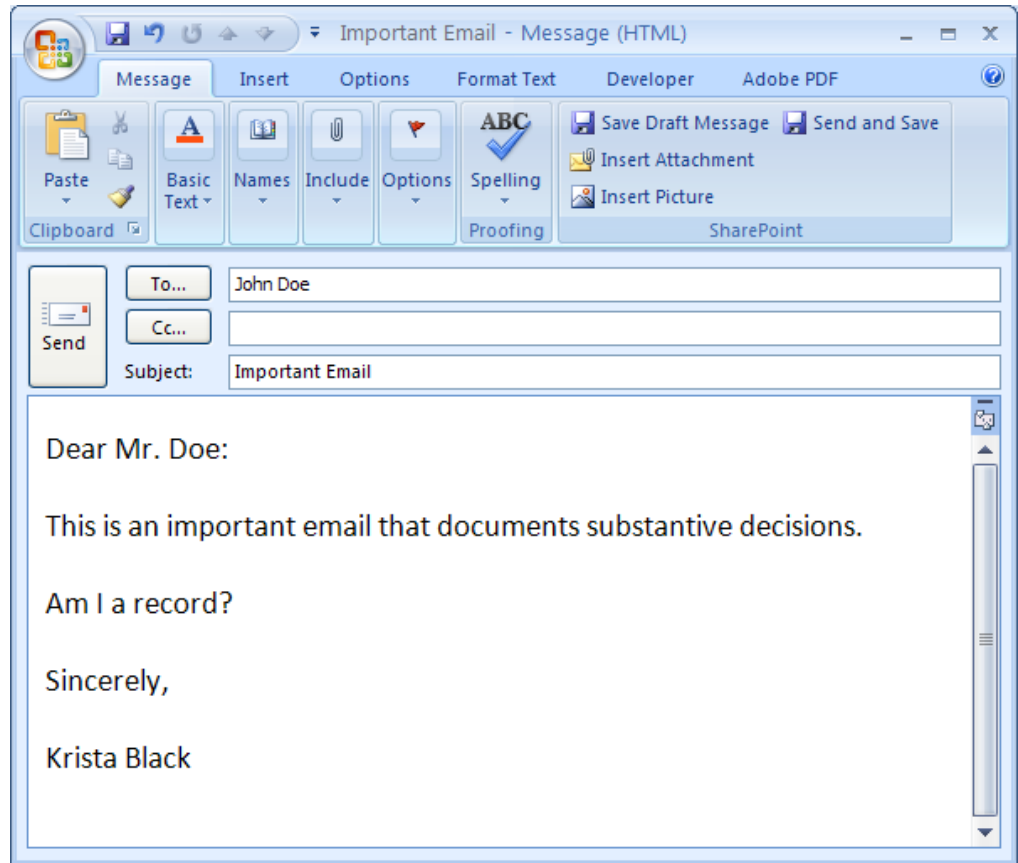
Important Email - Message (HTML)

Message
Insert
Options
Format Text
Developer
Adobe PDF

Paste
Clipboard
Basic Text
Names
Include
Options
ABC
Spelling
Proofing
Save Draft Message
Send and Save
Insert Attachment
Insert Picture
SharePoint

Send
To...
John Doe
Cc...
Subject:
Important Email

Dear Mr. Doe:

This is an important email that documents substantive decisions.

Am I a record?

Sincerely,

Krista Black